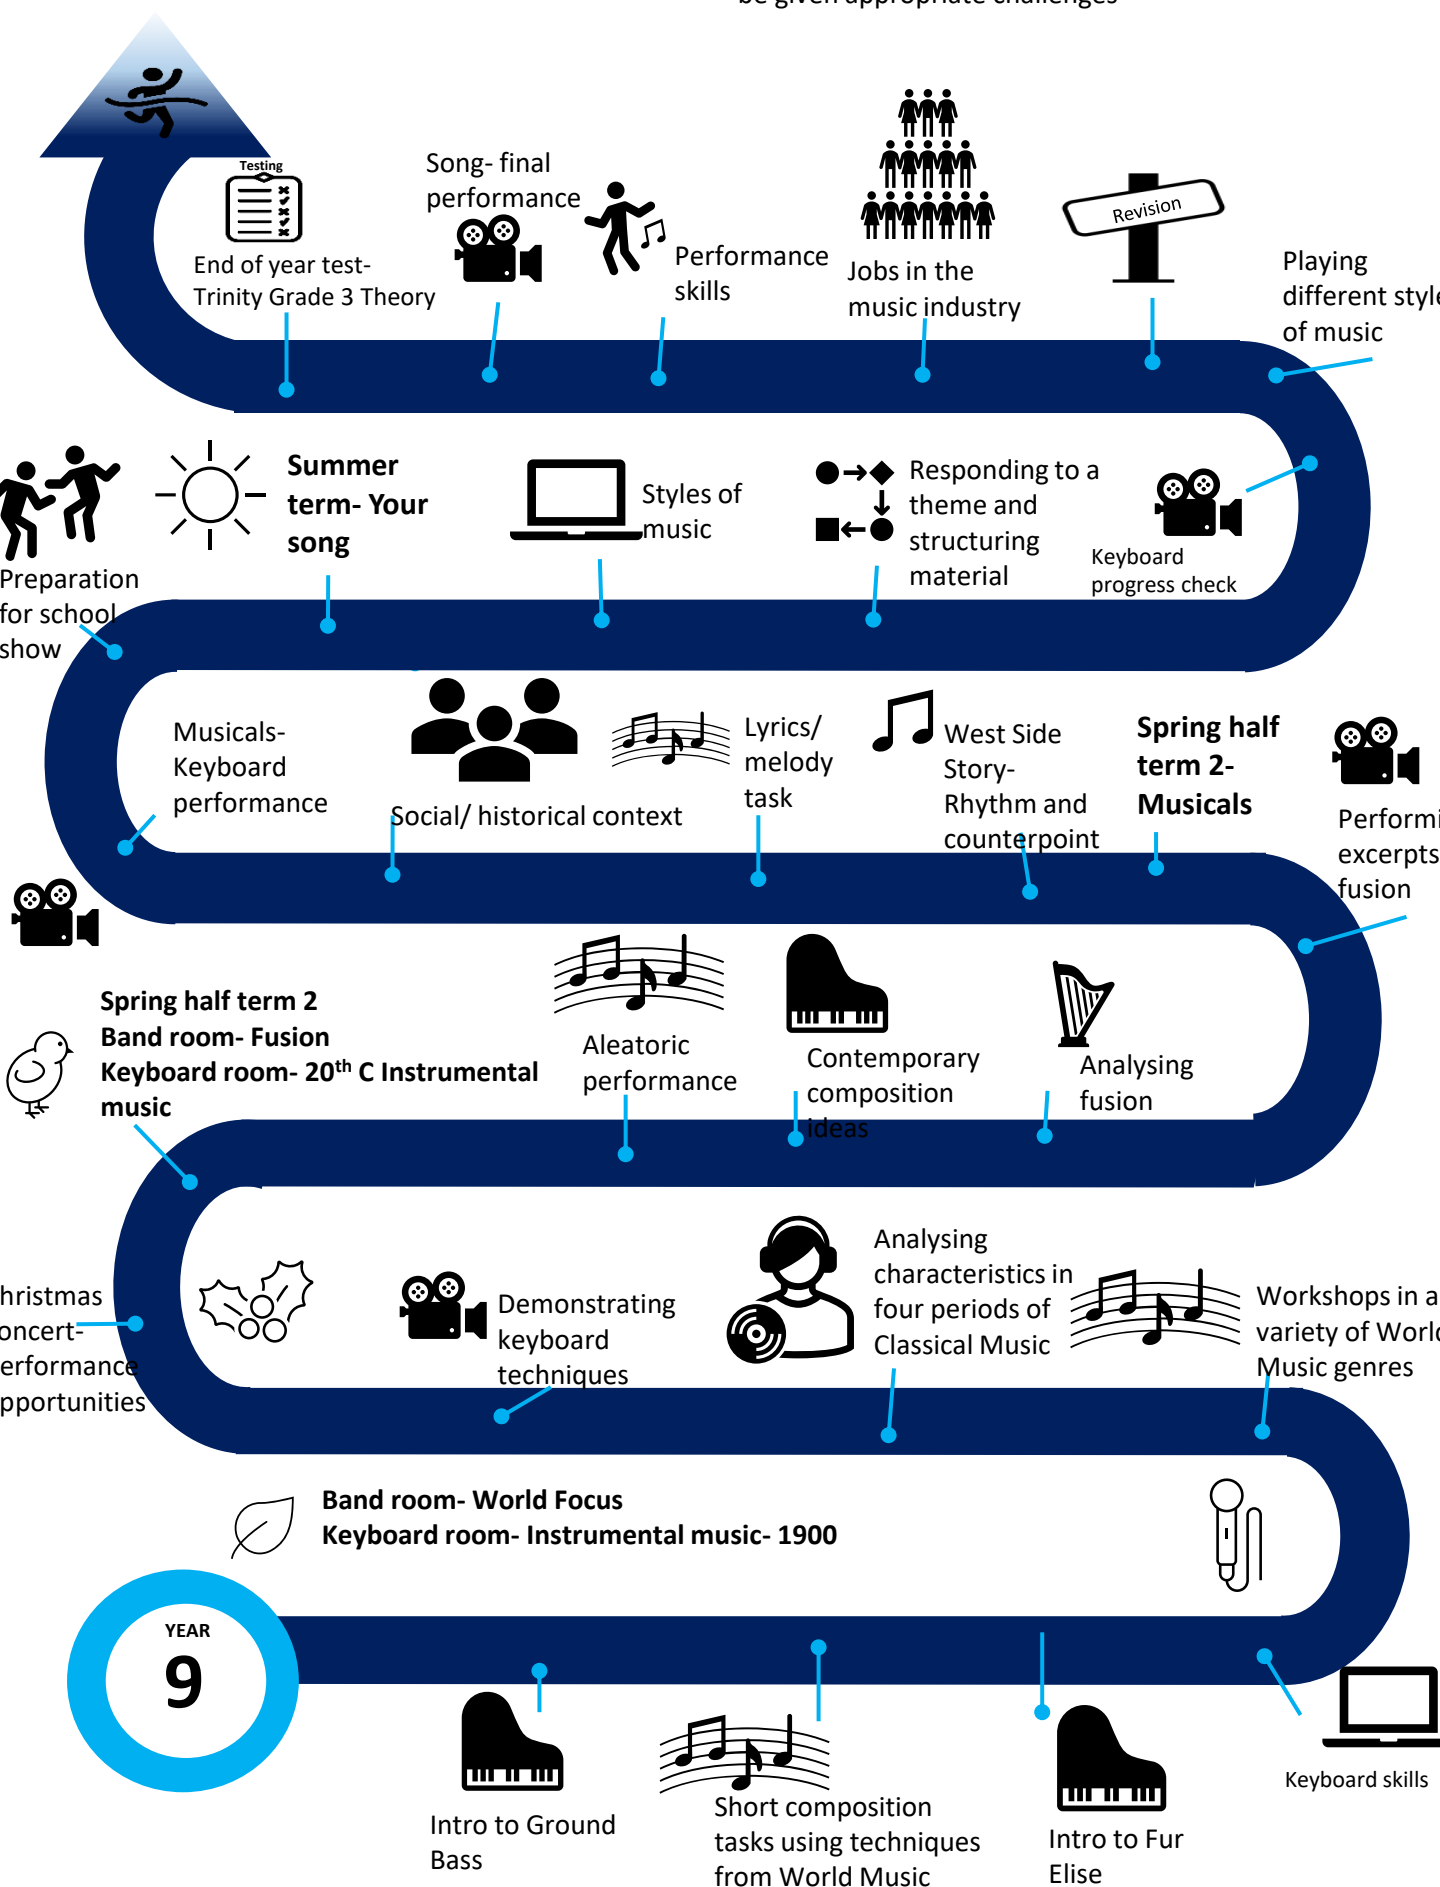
be given appropriate challenges

Testing

End of year test- Trinity Grade 3 Theory

Song- final performance

Performance skills

Jobs in the music industry

Revision

Playing different style of music

Preparation for school show

Summer term- Your song

Styles of music

Responding to a theme and structuring material

Keyboard progress check

Musicals- Keyboard performance

Social/ historical context

Lyrics/ melody task

West Side Story- Rhythm and counterpoint

Spring half term 2- Musicals

Performi excerpts fusion

Spring half term 2
Band room- Fusion
Keyboard room- 20$^{th}$ C Instrumental music

Aleatoric performance

Contemporary composition ideas

Analysing fusion

hristmas oncert- erformance pportunities

Demonstrating keyboard techniques

Analysing characteristics in four periods of Classical Music

Workshops in a variety of Worl Music genres

Band room- World Focus
Keyboard room- Instrumental music- 1900

YEAR
9

Intro to Ground Bass

Short composition tasks using techniques from World Music

Intro to Fur Elise

Keyboard skills